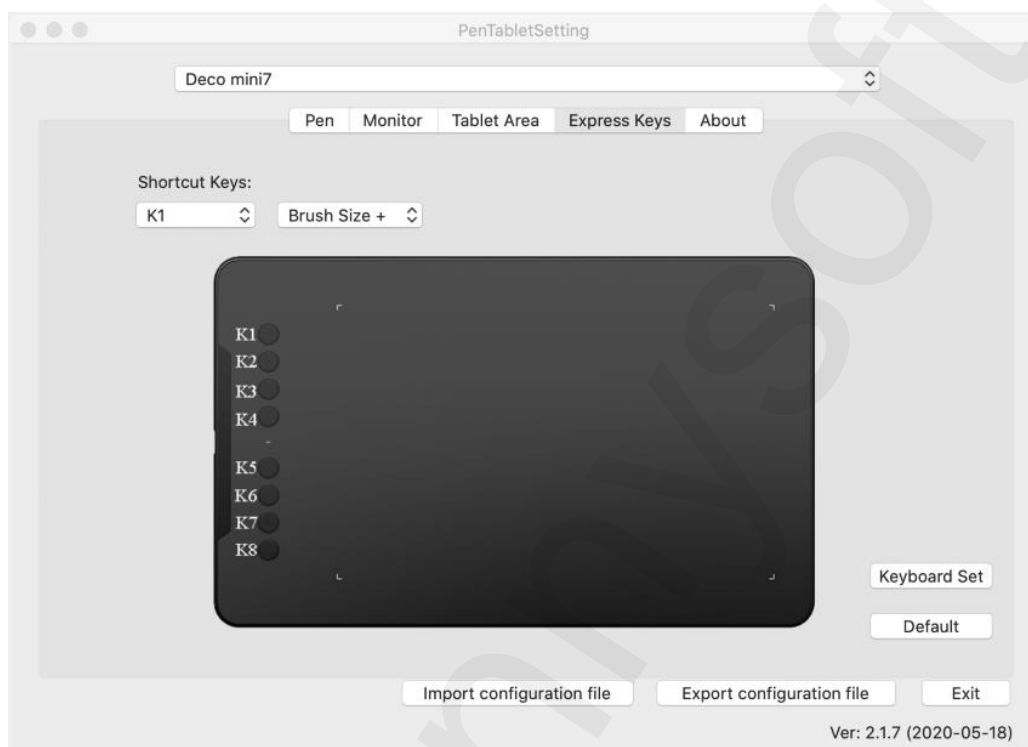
PenTabletSetting

Deco mini7

Pen | Monitor | Tablet Area | Express Keys | About

Shortcut Keys:

K1

Brush Size +

K1
K2
K3
K4
K5
K6
K7
K8

Keyboard Set

Default

Import configuration file

Export configuration file

Exit

Ver: 2.1.7 (2020-05-18)